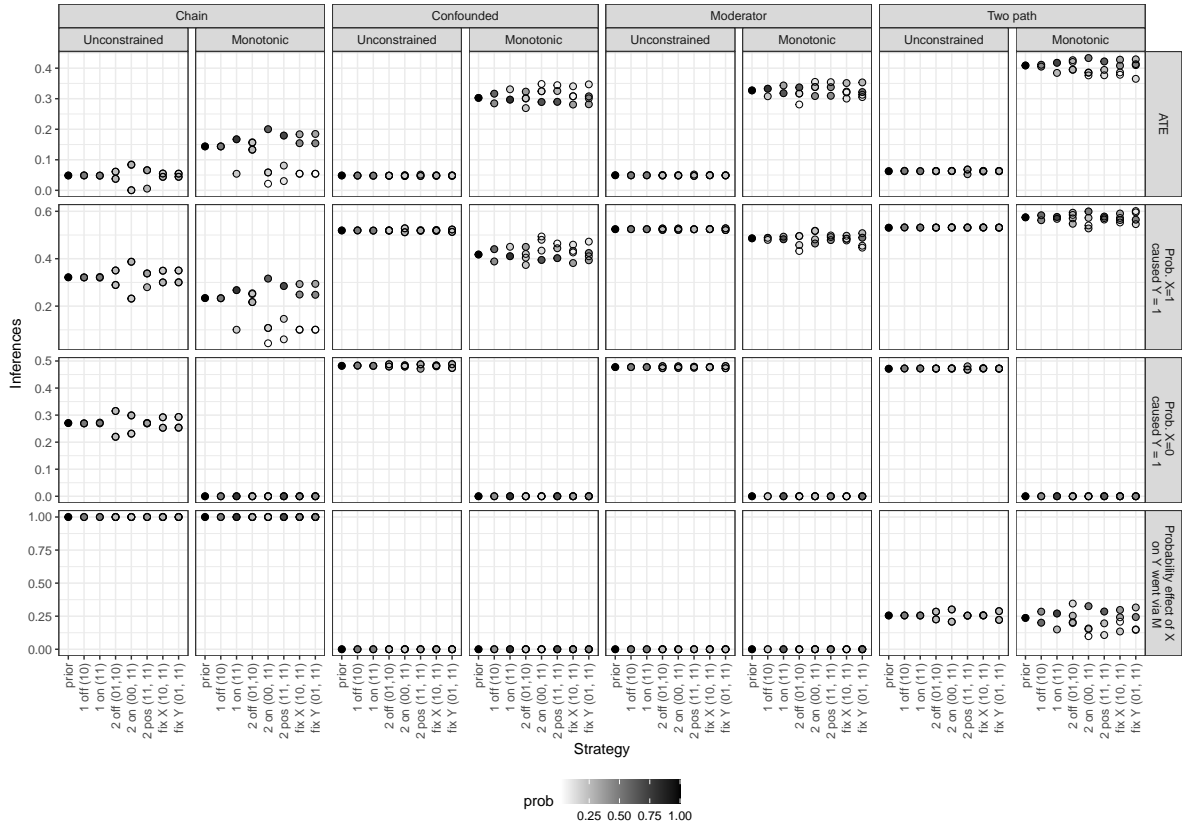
Chain

Confounded

Moderator

Two path

Unconstrained

Monotonic

Unconstrained

Monotonic

Unconstrained

Monotonic

Unconstrained

Monotonic

ATE

Prob. X=1 caused Y = 1

Prob. X=0 caused Y = 1

Probability effect of X on Y went via M

0.0
0.1
0.2
0.3
0.4

0.2
0.4
0.6

0.0
0.1
0.2
0.3
0.4
0.5

0.00
0.25
0.50
0.75
1.00

Inferences

prior
1 off (10)
1 on (11)
2 off (01,10)
2 on (00, 11)
2 pos (11, 11)
fix X (10, 11)
fix Y (01, 11)

Strategy

prob
0.25 0.50 0.75 1.00